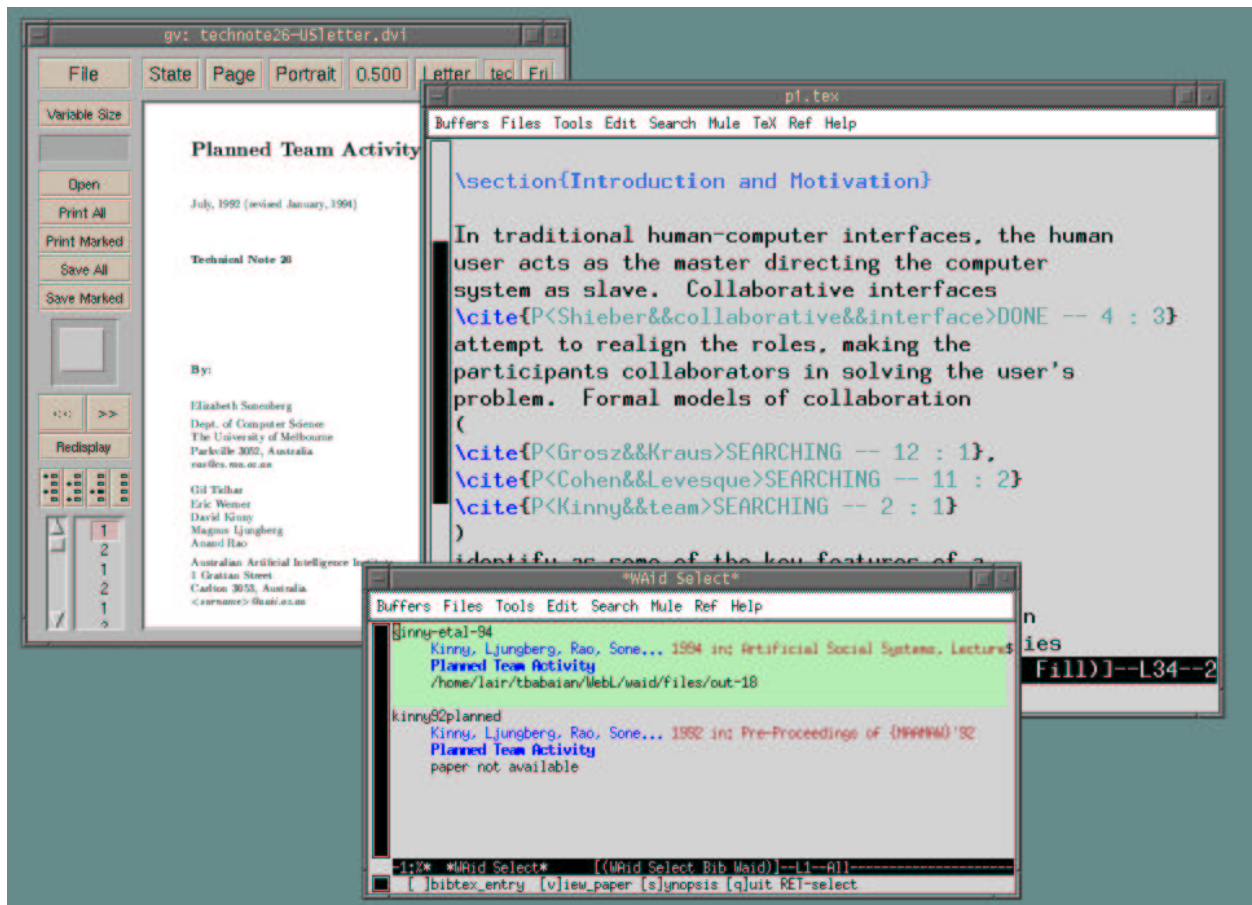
gv: technote26-USletter.dvi

File
State Page Portrait 0.500 Letter tec Fri

Variable Size

Open
Print All
Print Marked
Save All
Save Marked

<< >>
Redisplay

1
2
1
2
1

Planned Team Activity

July, 1992 (revised January, 1994)

Technical Note 26

By:

Elizabeth Sonenberg

Dept. of Computer Science
The University of Melbourne
Parkville 3052, Australia
eas@cs.mu.oz.au

Gil Tidhar
Eric Werner
David Kinny
Magnus Ljungberg
Anand Rao

Australian Artificial Intelligence Institute
1 Grattan Street
Carlton 3053, Australia
<surname>@aaii.oz.au

p1.tex

Buffers Files Tools Edit Search Mule TeX Ref Help

\section{Introduction and Motivation}

In traditional human-computer interfaces, the human user acts as the master directing the computer system as slave. Collaborative interfaces \cite{P<Shieber&&collaborative&&interface>DONE -- 4 : 3} attempt to realign the roles, making the participants collaborators in solving the user's problem. Formal models of collaboration
(
\cite{P<Grosz&&Kraus>SEARCHING -- 12 : 1},
\cite{P<Cohen&&Levesque>SEARCHING -- 11 : 2}
\cite{P<Kinny&&team>SEARCHING -- 2 : 1}
)
identify as some of the key features of a

n
ies
Fill)]--L34--2

*WAid Select*

Buffers Files Tools Edit Search Mule Ref Help

kinny-etal-94
Kinny, Ljungberg, Rao, Sone... 1994 in: Artificial Social Systems, Lecture$
Planned Team Activity
/home/lair/tbabaian/WebL/waid/files/out-18

kinny92planned
Kinny, Ljungberg, Rao, Sone... 1992 in: Pre-Proceedings of {MAAMAW}'92
Planned Team Activity
paper not available

-1:%* *WAid Select* [(WAid Select Bib Waid)]--L1--All--------------------
[ ]bibtex_entry [v]iew_paper [s]ynopsis [q]uit RET-select